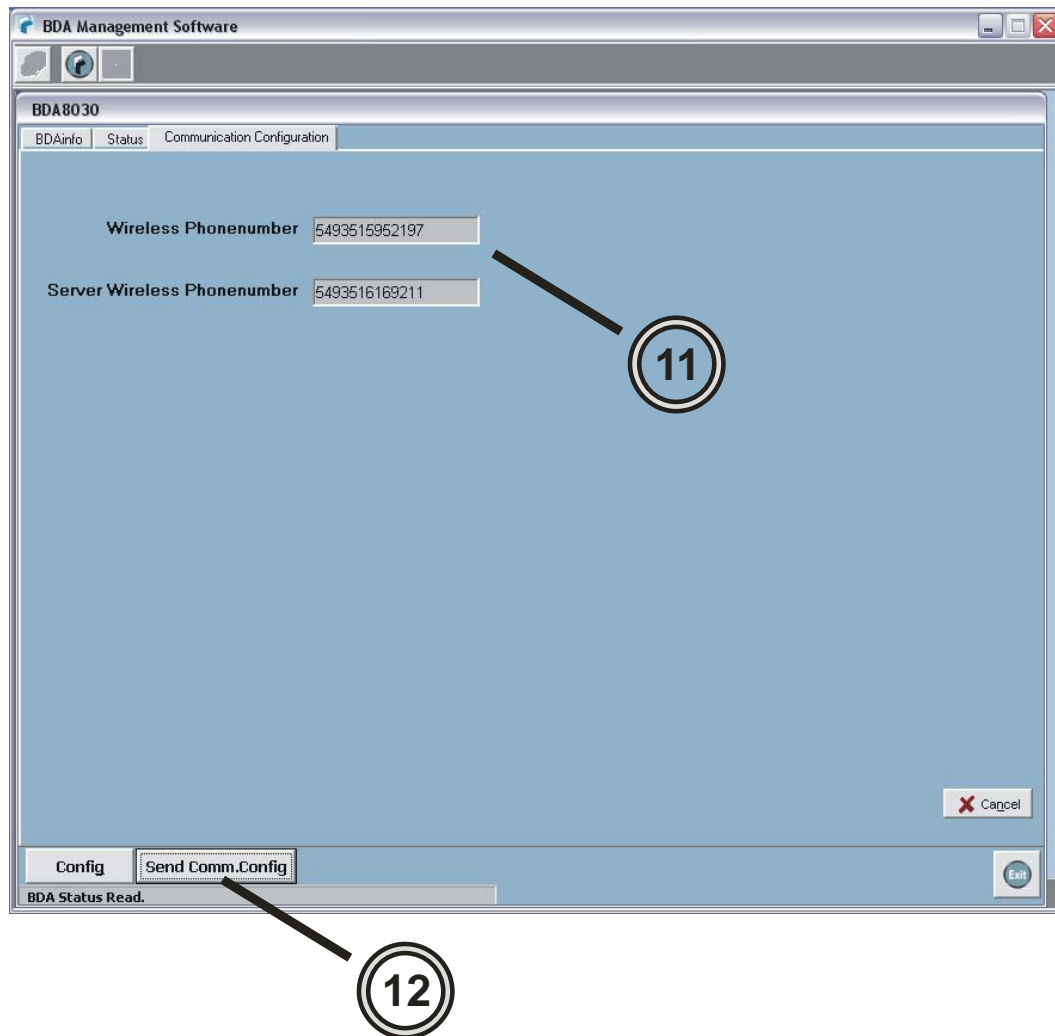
BDA Management Software

BDA8030

BDAinfo | Status | Communication Configuration

Wireless Phonenumber 5493515952197

Server Wireless Phonenumber 5493516169211

11

Cancel

Config | Send Comm.Config

Exit

BDA Status Read.

12